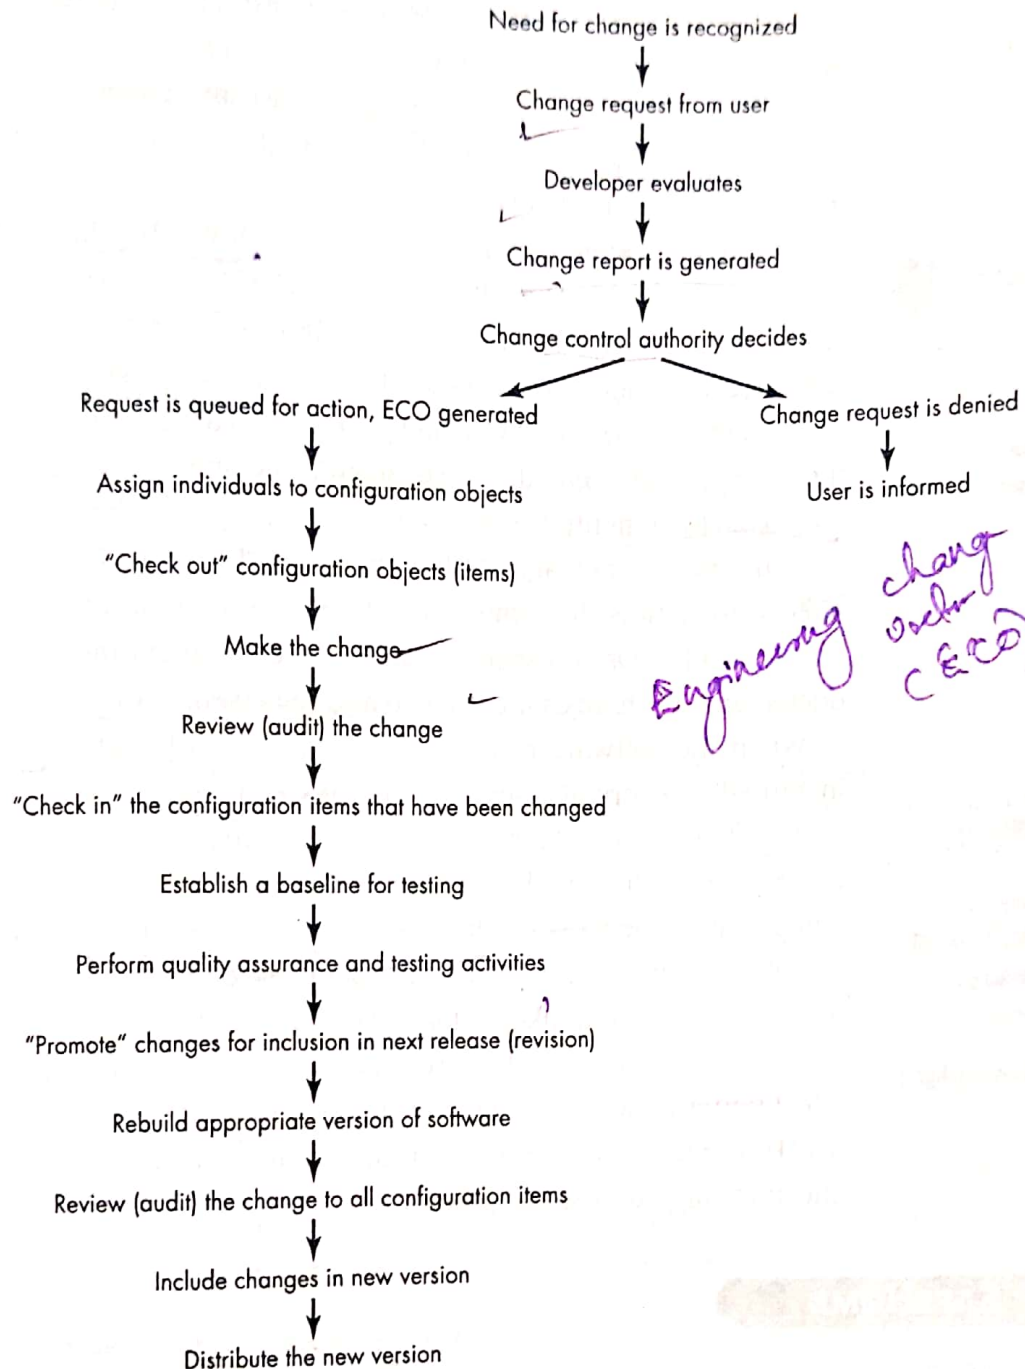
Need for change is recognized

Change request from user

Developer evaluates

Change report is generated

Change control authority decides

Request is queued for action, ECO generated

Change request is denied

User is informed

Assign individuals to configuration objects

"Check out" configuration objects (items)

Make the change

Review (audit) the change

"Check in" the configuration items that have been changed

Establish a baseline for testing

Perform quality assurance and testing activities

"Promote" changes for inclusion in next release (revision)

Rebuild appropriate version of software

Review (audit) the change to all configuration items

Include changes in new version

Distribute the new version

Engineering change order (ECO)